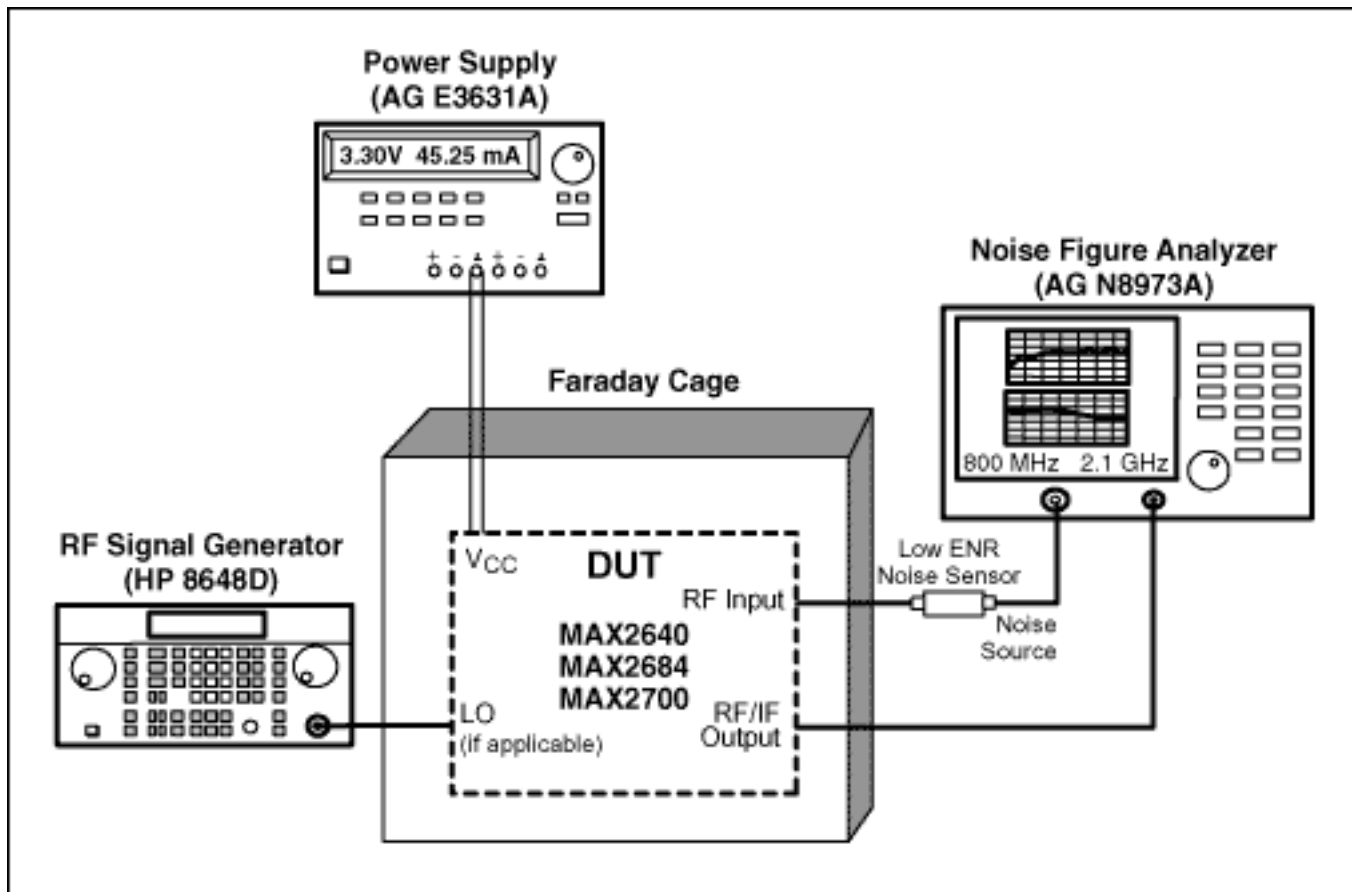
Power Supply
(AG E3631A)

3.30V 45.25 mA

+ - + + - +

Noise Figure Analyzer
(AG N8973A)

800 MHz 2.1 GHz

Faraday Cage

RF Signal Generator
(HP 8648D)

$V_{CC}$

DUT

MAX2640
MAX2684
MAX2700

RF Input

LO
(if applicable)

RF/IF
Output

Low ENR
Noise Sensor

Noise
Source